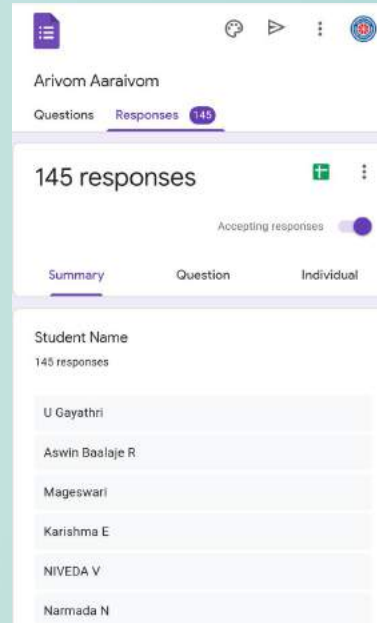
Arivom Aaraivom

Questions Responses 145

145 responses

Accepting responses

Summary Question Individual

Student Name

145 responses

U Gayathri

Aswin Baalaje R

Mageswari

Karishma E

NIVEDA V

Narmada N